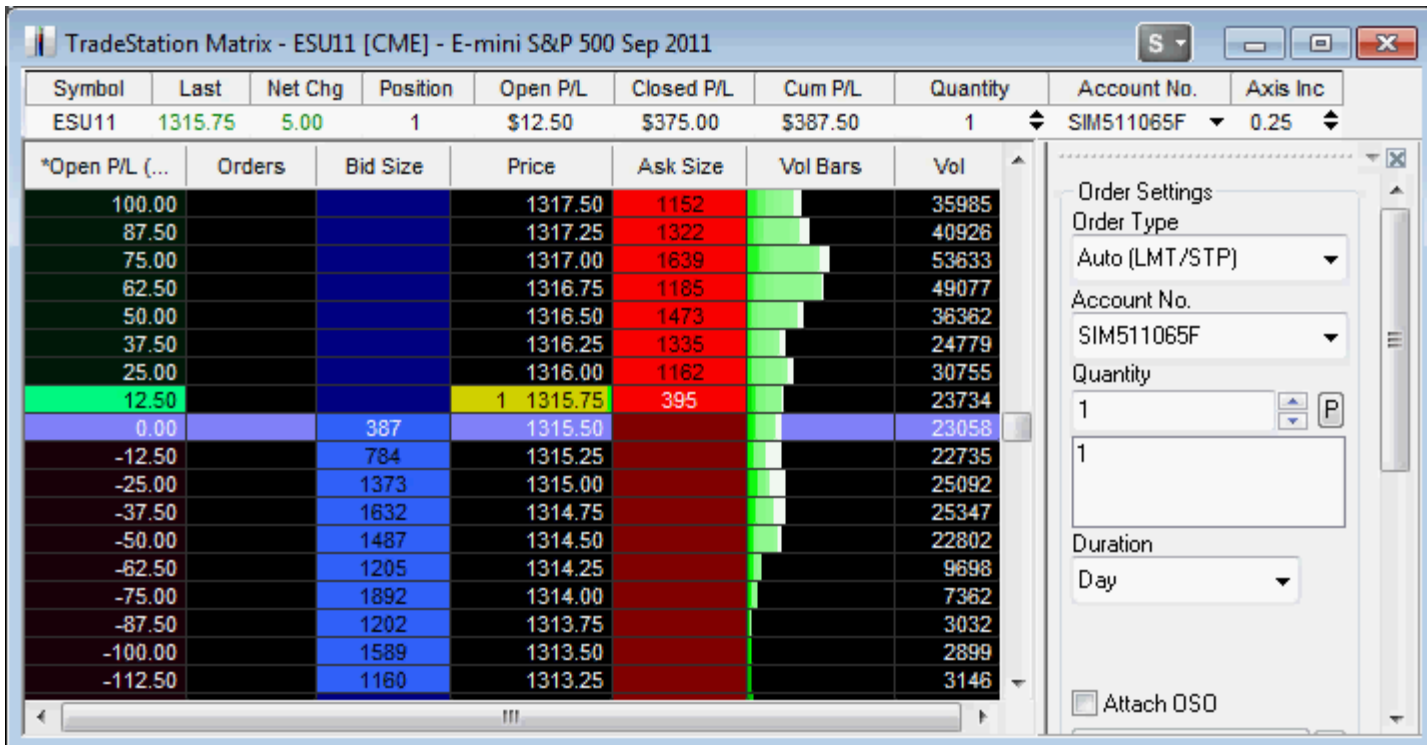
TradeStation Matrix - ESU11 [CME] - E-mini S&P 500 Sep 2011

S

| Symbol | Last | Net Chg | Position | Open P/L | Closed P/L | Cum P/L | Quantity | Account No. | Axis Inc |
|---|---|---|---|---|---|---|---|---|---|
| ESU11 | 1315.75 | 5.00 | 1 | \$12.50 | \$375.00 | \$387.50 | 1 | SIM511065F | 0.25 |

| *Open P/L (... | Orders | Bid Size | Price | Ask Size | Vol Bars | Vol |
|---|---|---|---|---|---|---|
| 100.00 | | | 1317.50 | 1152 | | 35985 |
| 87.50 | | | 1317.25 | 1322 | | 40926 |
| 75.00 | | | 1317.00 | 1639 | | 53633 |
| 62.50 | | | 1316.75 | 1185 | | 49077 |
| 50.00 | | | 1316.50 | 1473 | | 36362 |
| 37.50 | | | 1316.25 | 1335 | | 24779 |
| 25.00 | | | 1316.00 | 1162 | | 30755 |
| 12.50 | | | 1 1315.75 | 395 | | 23734 |
| 0.00 | | 387 | 1315.50 | | | 23058 |
| -12.50 | | 784 | 1315.25 | | | 22735 |
| -25.00 | | 1373 | 1315.00 | | | 25092 |
| -37.50 | | 1632 | 1314.75 | | | 25347 |
| -50.00 | | 1487 | 1314.50 | | | 22802 |
| -62.50 | | 1205 | 1314.25 | | | 9698 |
| -75.00 | | 1892 | 1314.00 | | | 7362 |
| -87.50 | | 1202 | 1313.75 | | | 3032 |
| -100.00 | | 1589 | 1313.50 | | | 2899 |
| -112.50 | | 1160 | 1313.25 | | | 3146 |

Order Settings
Order Type
Auto (LMT/STP)
Account No.
SIM511065F
Quantity
1
P
1
Duration
Day
Attach OSO